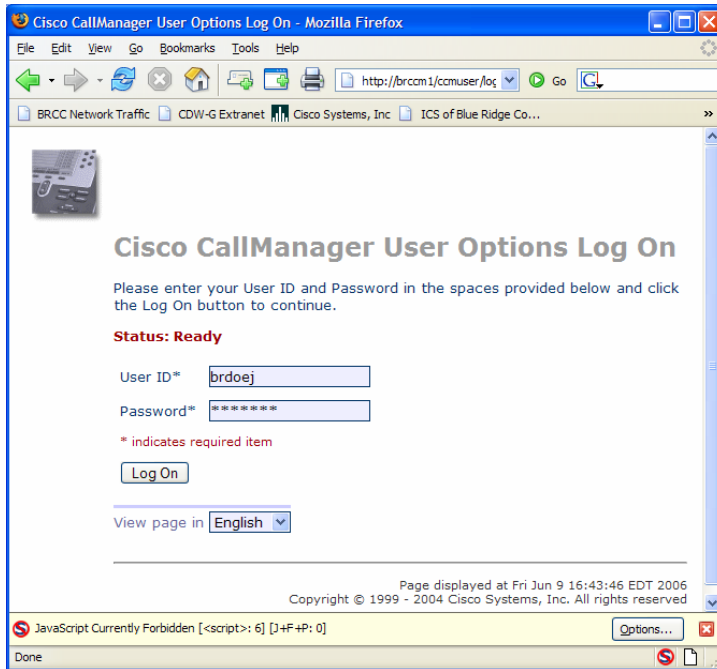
Cisco CallManager User Options Log On - Mozilla Firefox

File Edit View Go Bookmarks Tools Help

http://brccm1/ccmuser/log

Go

BRCC Network Traffic CDW-G Extranet Cisco Systems, Inc ICS of Blue Ridge Co...

Cisco CallManager User Options Log On

Please enter your User ID and Password in the spaces provided below and click the Log On button to continue.

Status: Ready

User ID* brdoej

Password* *******

* indicates required item

Log On

View page in English

Page displayed at Fri Jun 9 16:43:46 EDT 2006
Copyright © 1999 - 2004 Cisco Systems, Inc. All rights reserved

JavaScript Currently Forbidden [<script>: 6] [J+F+P: 0]

Options...

Done